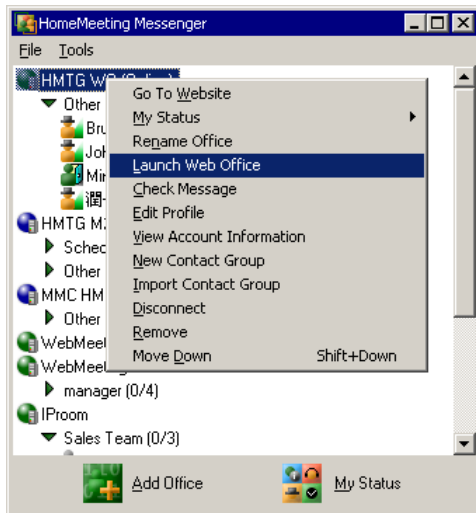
HomeMeeting Messenger

File Tools

HMTG WB (Onlin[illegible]

Other

Bru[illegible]

Joh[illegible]

Mir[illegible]

潤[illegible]

HMTG M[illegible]

Schec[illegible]

Other

MMC HM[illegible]

Other

WebMeet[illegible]

WebMeet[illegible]

manager (0/4)

IProom

Sales Team (0/3)

Go To Website
My Status
Rename Office
Launch Web Office
Check Message
Edit Profile
View Account Information
New Contact Group
Import Contact Group
Disconnect
Remove
Move Down Shift+Down

Add Office

My Status